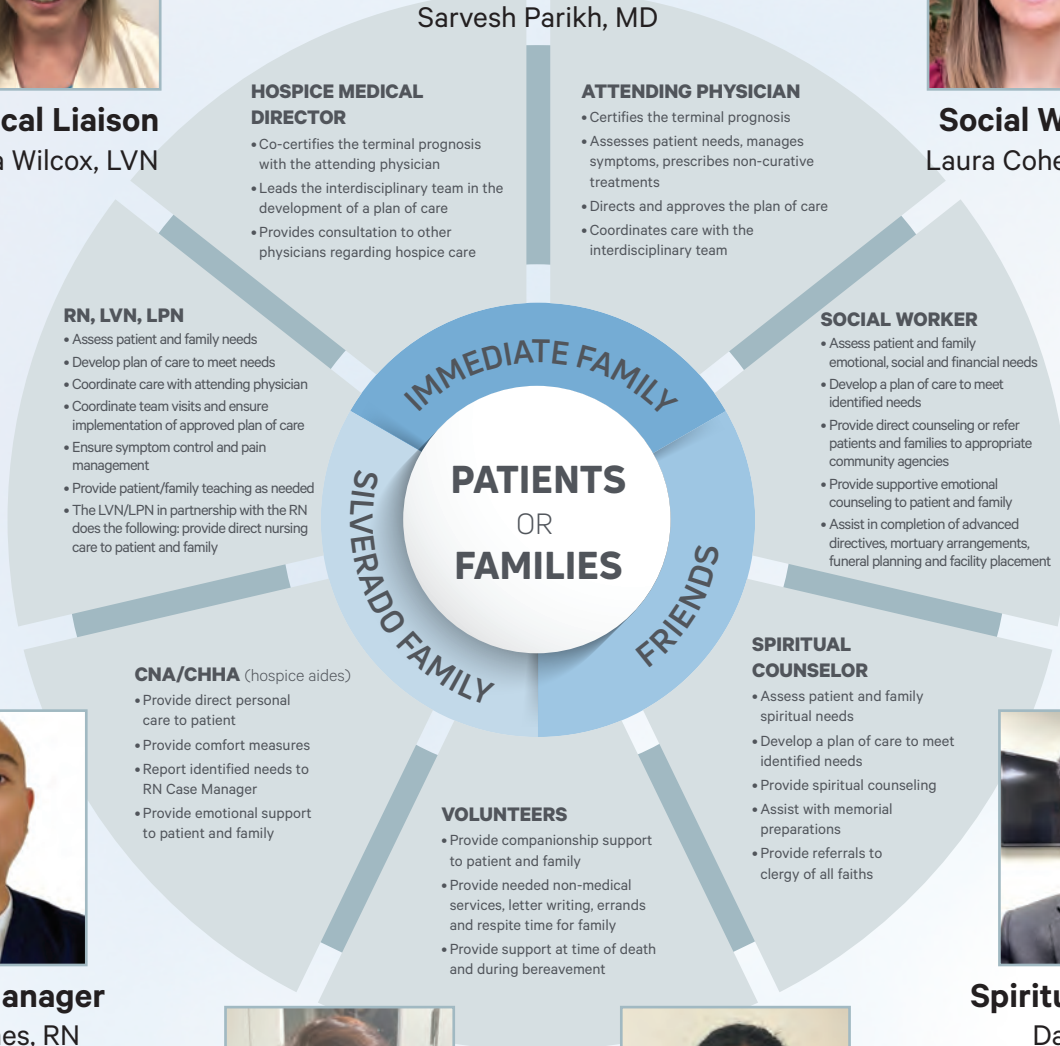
Sarvesh Parikh, MD

cal Liaison
a Wilcox, LVN

Social W
Laura Cohe

HOSPICE MEDICAL DIRECTOR
• Co-certifies the terminal prognosis with the attending physician
• Leads the interdisciplinary team in the development of a plan of care
• Provides consultation to other physicians regarding hospice care

ATTENDING PHYSICIAN
• Certifies the terminal prognosis
• Assesses patient needs, manages symptoms, prescribes non-curative treatments
• Directs and approves the plan of care
• Coordinates care with the interdisciplinary team

RN, LVN, LPN
• Assess patient and family needs
• Develop plan of care to meet needs
• Coordinate care with attending physician
• Coordinate team visits and ensure implementation of approved plan of care
• Ensure symptom control and pain management
• Provide patient/family teaching as needed
• The LVN/LPN in partnership with the RN does the following: provide direct nursing care to patient and family

SOCIAL WORKER
• Assess patient and family emotional, social and financial needs
• Develop a plan of care to meet identified needs
• Provide direct counseling or refer patients and families to appropriate community agencies
• Provide supportive emotional counseling to patient and family
• Assist in completion of advanced directives, mortuary arrangements, funeral planning and facility placement

IMMEDIATE FAMILY
SILVERADO FAMILY
FRIENDS

PATIENTS
OR
FAMILIES

CNA/CHHA (hospice aides)
• Provide direct personal care to patient
• Provide comfort measures
• Report identified needs to RN Case Manager
• Provide emotional support to patient and family

SPIRITUAL COUNSELOR
• Assess patient and family spiritual needs
• Develop a plan of care to meet identified needs
• Provide spiritual counseling
• Assist with memorial preparations
• Provide referrals to clergy of all faiths

VOLUNTEERS
• Provide companionship support to patient and family
• Provide needed non-medical services, letter writing, errands and respite time for family
• Provide support at time of death and during bereavement

anager
es, RN

Spiritu
Da